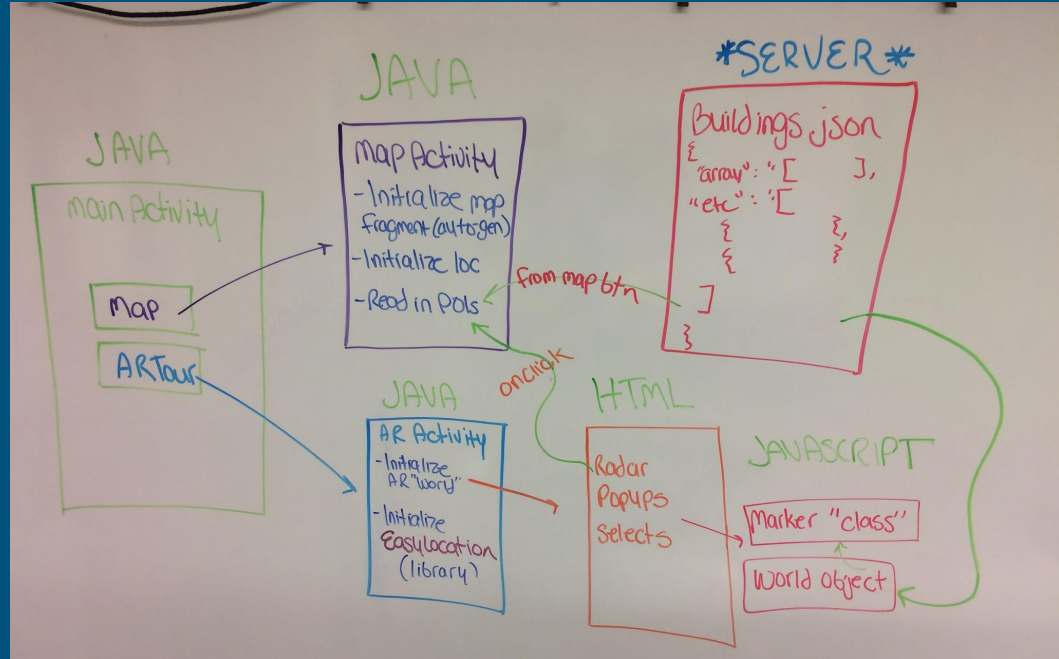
JAVA

main Activity

Map

ARTour

JAVA

Map Activity

- Initialize map fragment (autogen)

- Initialize loc

- Read in POIs

*SERVER*

Buildings json

{
"array": "[ ],
"etc": "[
{ },
{ }
]
}

from map btn

onclick

JAVA

AR Activity

- Initialize AR "World"

- Initialize Easylocation (library)

HTML

Radar

Popups

Selects

JAVASCRIPT

Marker "class"

World object